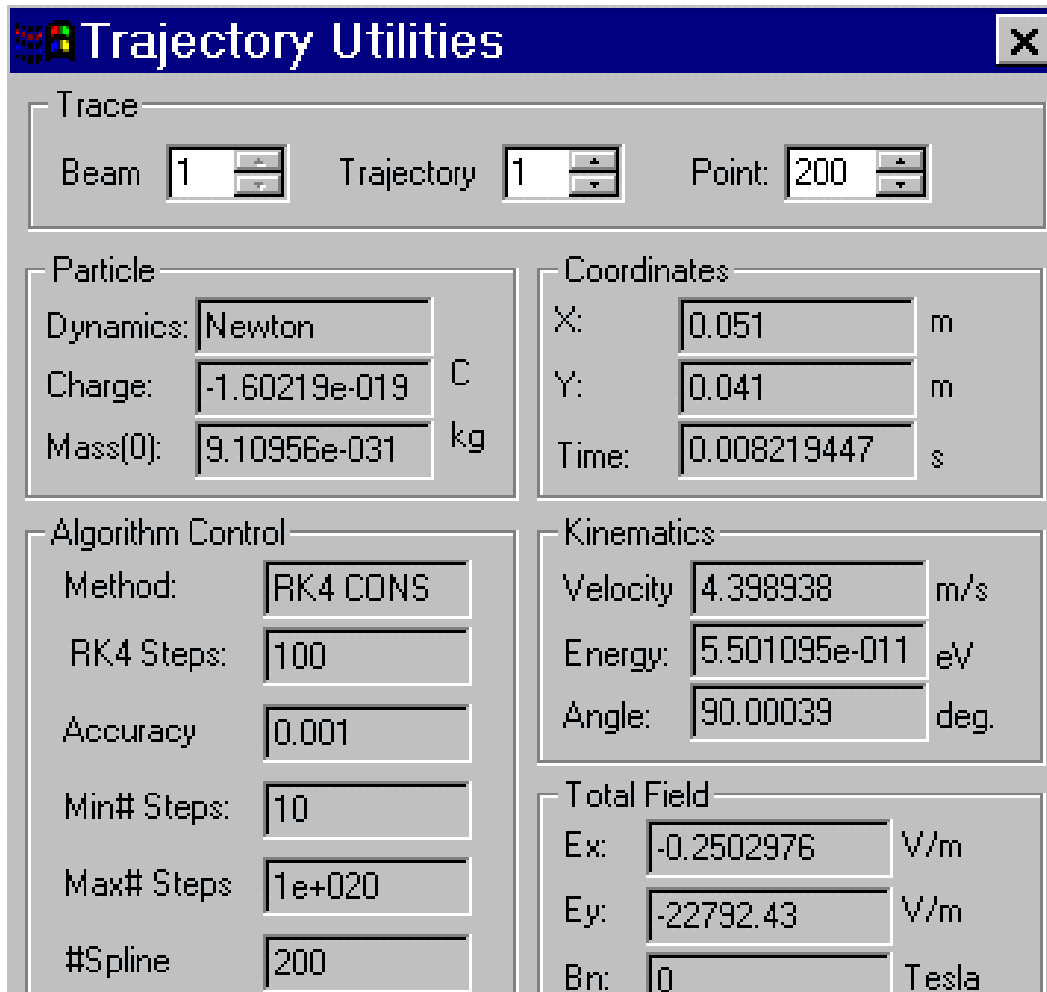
Trajectory Utilities

Trace

Beam 1 Trajectory 1 Point: 200

Particle

Dynamics: Newton

Charge: -1.60219e-019 C

Mass(0): 9.10956e-031 kg

Coordinates

X: 0.051 m

Y: 0.041 m

Time: 0.008219447 s

Algorithm Control

Method: RK4 CONS

RK4 Steps: 100

Accuracy 0.001

Min# Steps: 10

Max# Steps 1e+020

#Spline 200

Kinematics

Velocity 4.398938 m/s

Energy: 5.501095e-011 eV

Angle: 90.00039 deg.

Total Field

Ex: -0.2502976 V/m

Ey: -22792.43 V/m

Bn: 0 Tesla